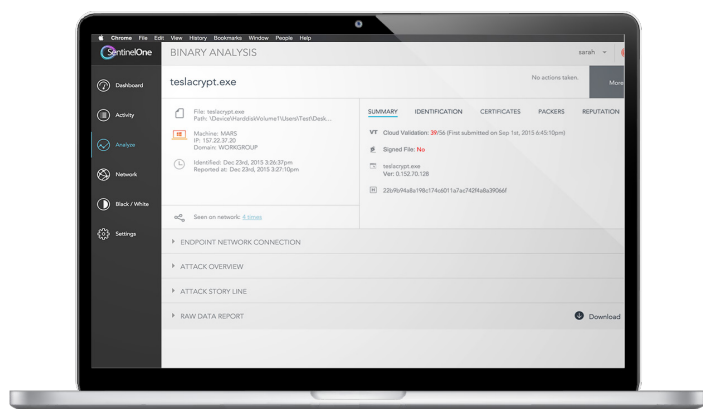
Chrome File Edit View History Bookmarks Window People Help

SentinelOne

BINARY ANALYSIS

sarah

Dashboard

Activity

Analyze

Network

Black / White

Settings

teslacrypt.exe

No actions taken.

More

File: teslacrypt.exe
Path: \Device\HarddiskVolume1\Users\Test\Desk...

Machine: MARS
IP: 157.22.37.20
Domain: WORKGROUP

Identified: Dec 23rd, 2015 3:26:37pm
Reported at: Dec 23rd, 2015 3:27:10pm

Seen on network: 4 times

SUMMARY IDENTIFICATION CERTIFICATES PACKERS REPUTATION

VT Cloud Validation: 39/56 (First submitted on Sep 1st, 2015 6:45:10pm)

Signed File: No

teslacrypt.exe
Ver: 0.152.70.128

22b9b94a8a198c174a6011a7ac742f4a8a39066f

ENDPOINT NETWORK CONNECTION

ATTACK OVERVIEW

ATTACK STORY LINE

RAW DATA REPORT

Download